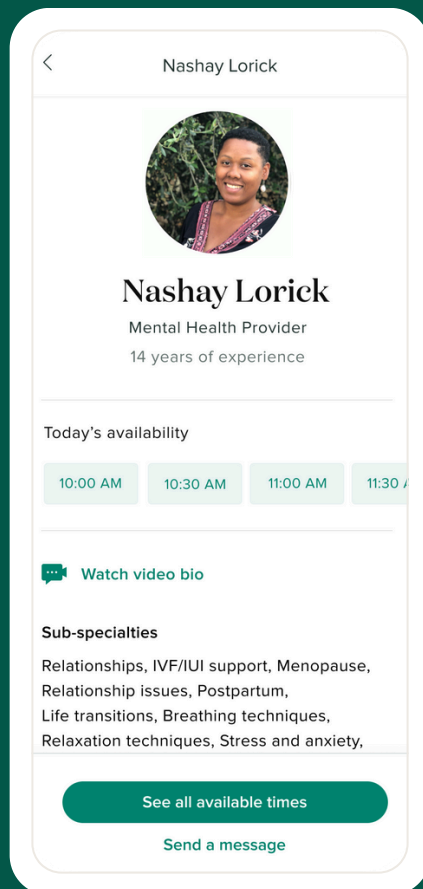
Nashay Lorick

Nashay Lorick

Mental Health Provider

14 years of experience

Today's availability

10:00 AM | 10:30 AM | 11:00 AM | 11:30 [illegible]

Watch video bio

Sub-specialties

Relationships, IVF/IUI support, Menopause, Relationship issues, Postpartum, Life transitions, Breathing techniques, Relaxation techniques, Stress and anxiety,

See all available times

Send a message